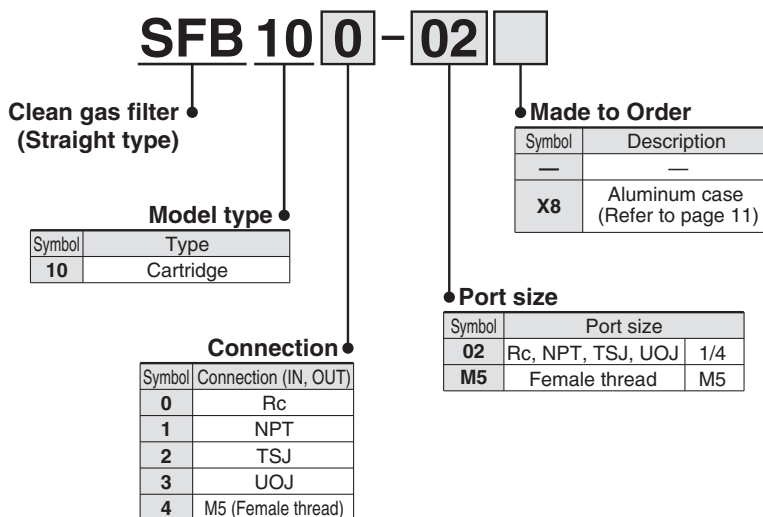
SFB 10 0 – 02

Clean gas filter (Straight type)

Made to Order

| Symbol | Description |
|---|---|
| — | — |
| X8 | Aluminum case (Refer to page 11) |

Model type

| Symbol | Type |
|---|---|
| 10 | Cartridge |

Port size

| Symbol | Port size | |
|---|---|---|
| 02 | Rc, NPT, TSJ, UOJ | 1/4 |
| M5 | Female thread | M5 |

Connection

| Symbol | Connection (IN, OUT) |
|---|---|
| 0 | Rc |
| 1 | NPT |
| 2 | TSJ |
| 3 | UOJ |
| 4 | M5 (Female thread) |